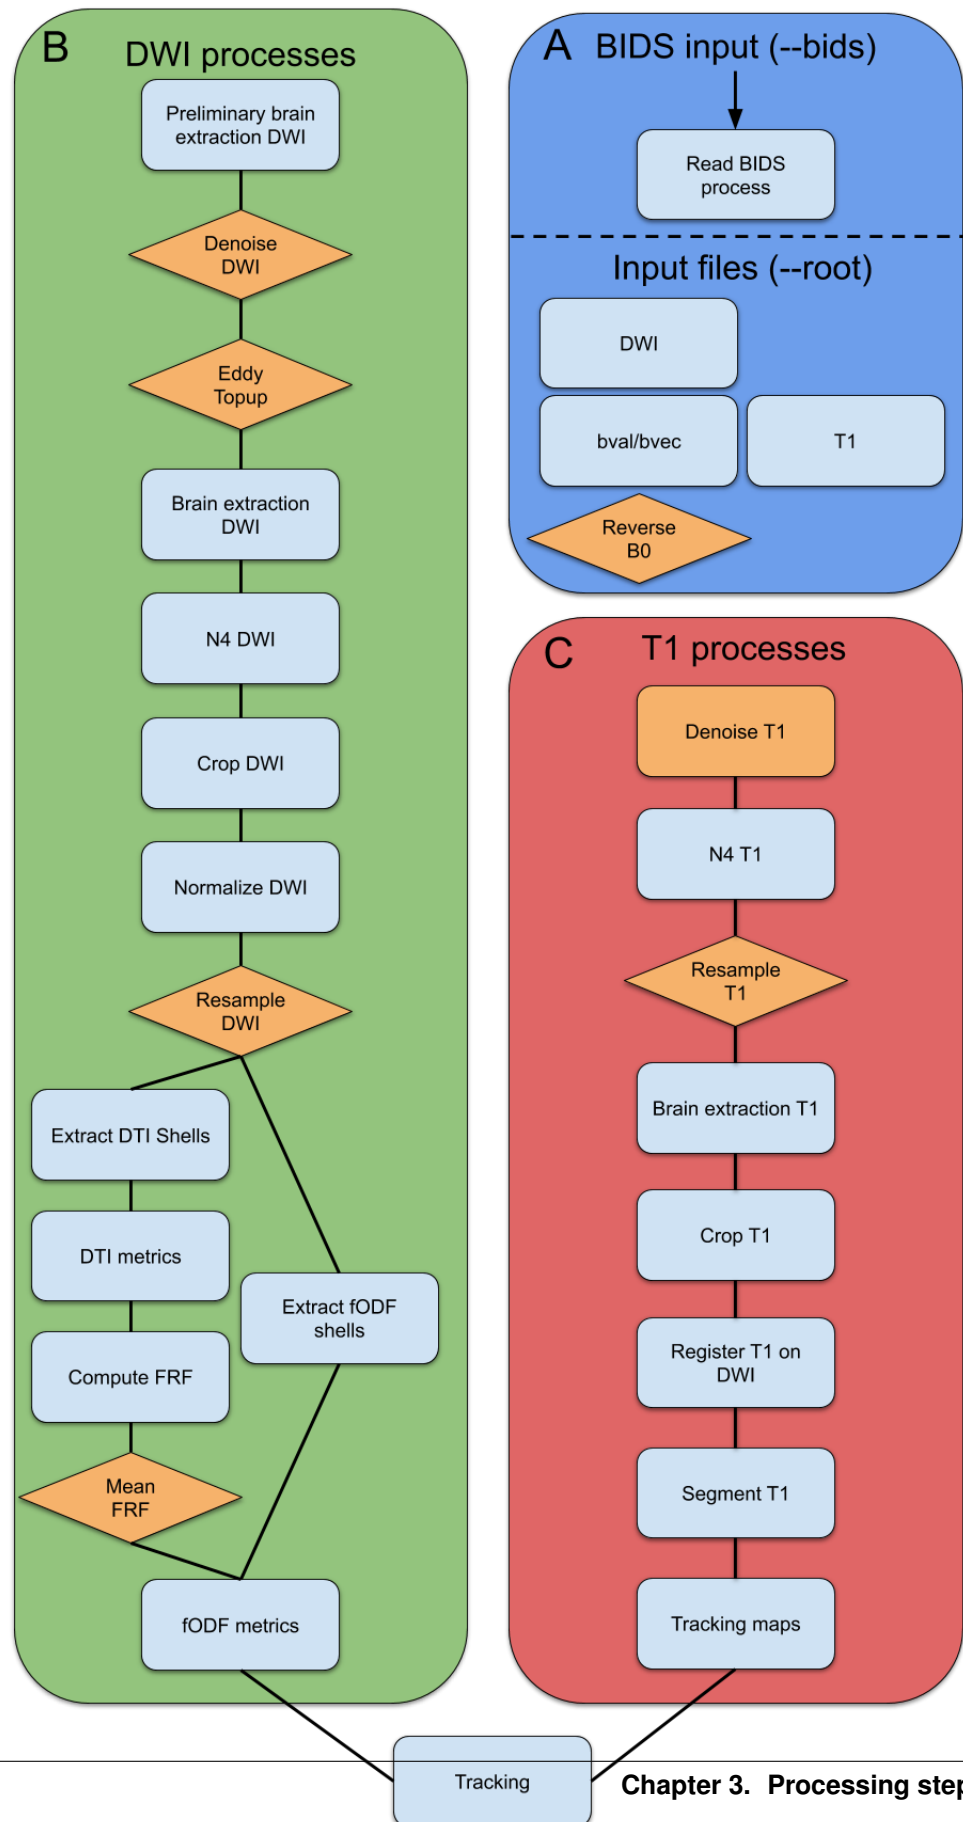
B DWI processes

Preliminary brain extraction DWI

Denoise DWI

Eddy Topup

Brain extraction DWI

N4 DWI

Crop DWI

Normalize DWI

Resample DWI

Extract DTI Shells

DTI metrics

Compute FRF

Mean FRF

Extract fODF shells

fODF metrics

A BIDS input (--bids)

Read BIDS process

Input files (--root)

DWI

bval/bvec

T1

Reverse B0

C T1 processes

Denoise T1

N4 T1

Resample T1

Brain extraction T1

Crop T1

Register T1 on DWI

Segment T1

Tracking maps

Tracking

Chapter 3. Processing step